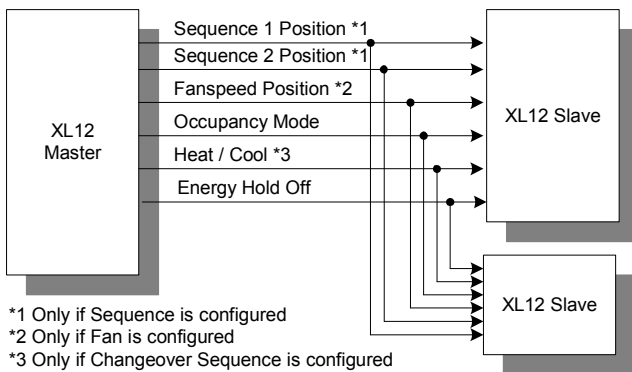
XL12 Master

Sequence 1 Position *1
Sequence 2 Position *1
Fanspeed Position *2
Occupancy Mode
Heat / Cool *3
Energy Hold Off

XL12 Slave

XL12 Slave

*1 Only if Sequence is configured
*2 Only if Fan is configured
*3 Only if Changeover Sequence is configured